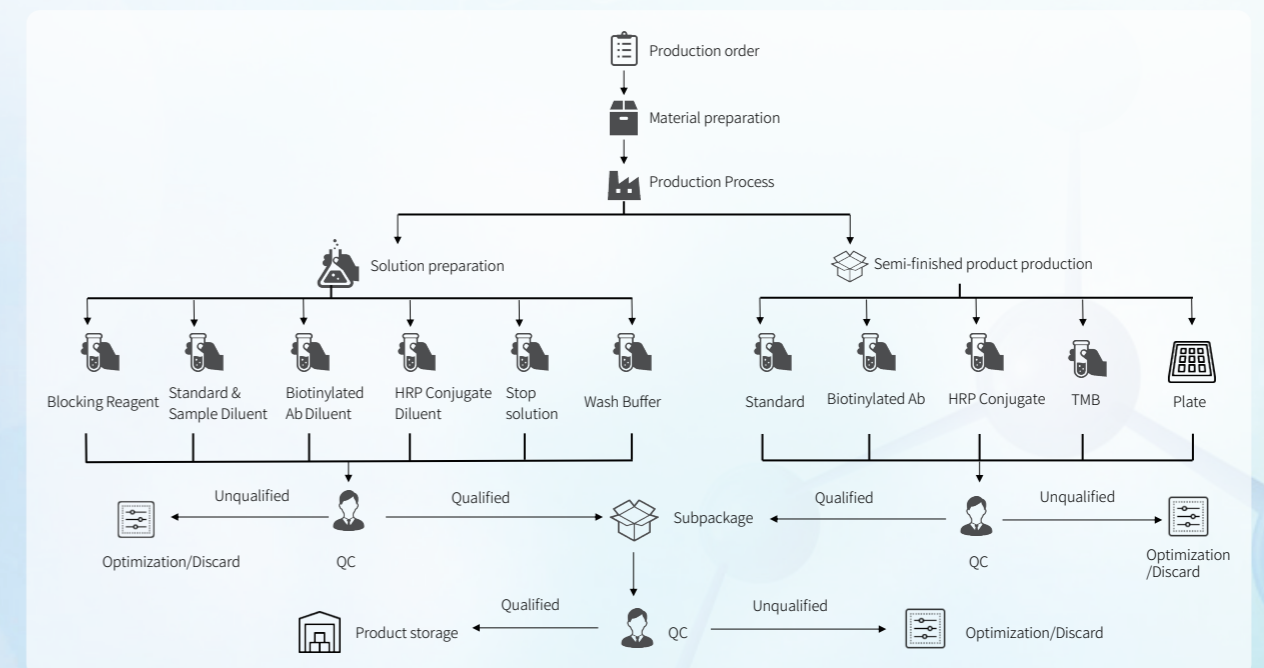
Production order

Material preparation

Production Process

Solution preparation

Semi-finished product production

Blocking Reagent

Standard & Sample Diluent

Biotinylated Ab Diluent

HRP Conjugate Diluent

Stop solution

Wash Buffer

Standard

Biotinylated Ab

HRP Conjugate

TMB

Plate

Unqualified

Qualified

Qualified

Unqualified

Optimization/Discard

QC

Subpackage

QC

Optimization /Discard

Qualified

Unqualified

Product storage

QC

Optimization/Discard